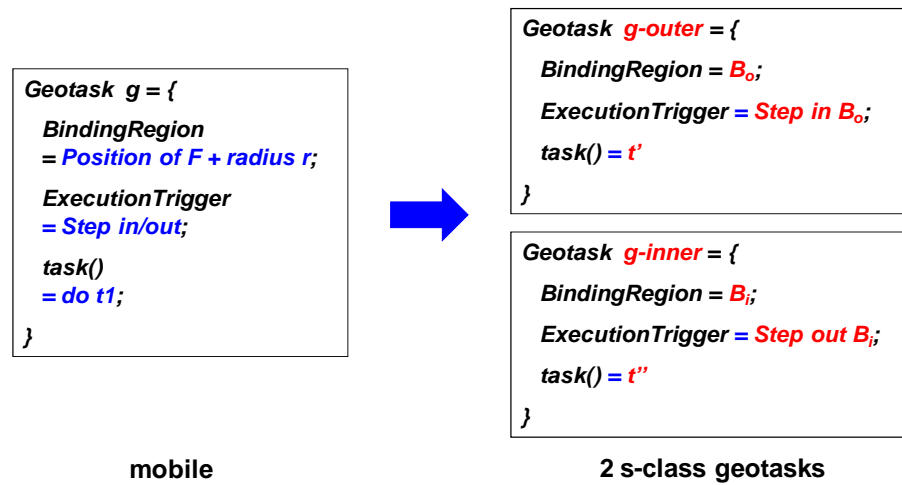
Geotask g = {

BindingRegion = Position of F + radius r;

ExecutionTrigger = Step in/out;

task() = do t1;

}

Geotask g-outer = {

BindingRegion = $B_o$;

ExecutionTrigger = Step in $B_o$;

task() = t'

}

Geotask g-inner = {

BindingRegion = $B_i$;

ExecutionTrigger = Step out $B_i$;

task() = t''

}

mobile

2 s-class geotasks